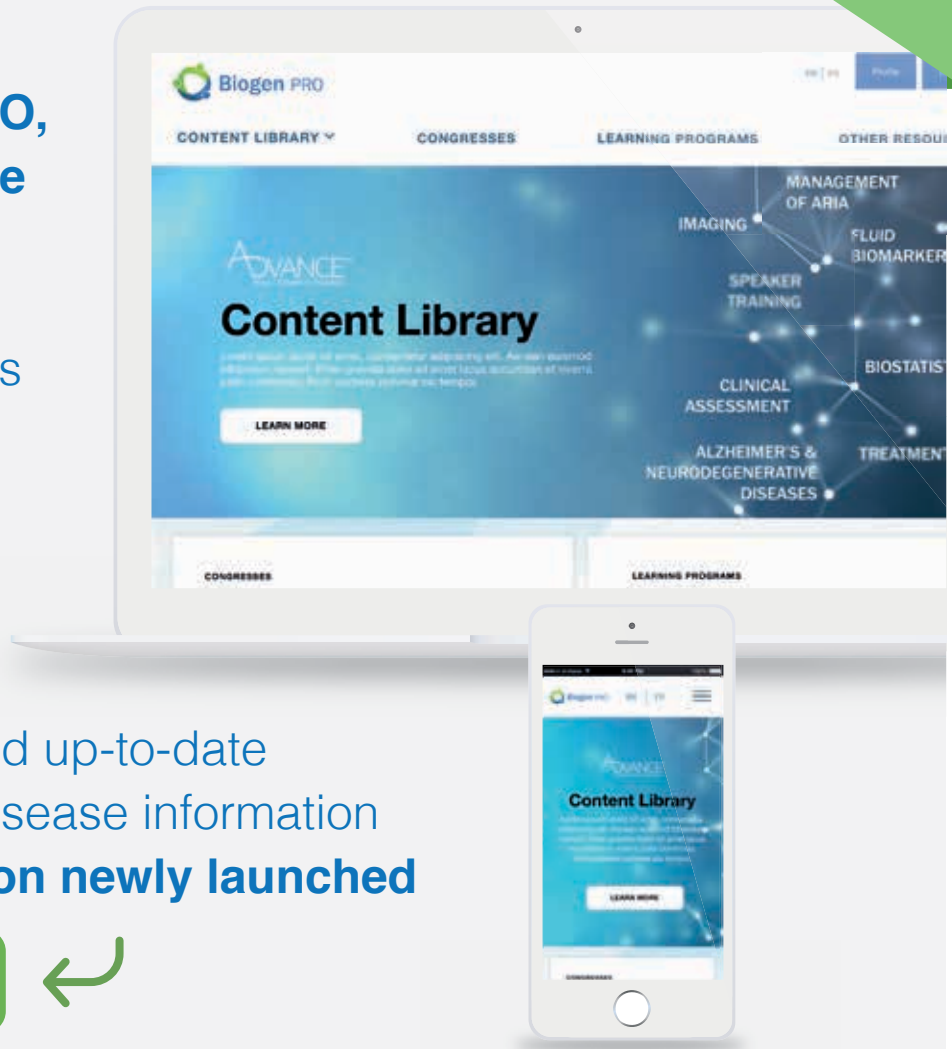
O,
e

s

d up-to-date
sease information
on newly launched

Biogen PRO

CONTENT LIBRARY

CONGRESSES

LEARNING PROGRAMS

OTHER RESOU

ADVANCE

Content Library

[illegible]

LEARN MORE

MANAGEMENT OF ARIA

IMAGING

FLUID BIOMARKER

SPEAKER TRAINING

BIOSTATIS

CLINICAL ASSESSMENT

ALZHEIMER'S & NEURODEGENERATIVE DISEASES

TREATMENT

CONGRESSES

LEARNING PROGRAMS

Biogen PRO

ADVANCE

Content Library

LEARN MORE